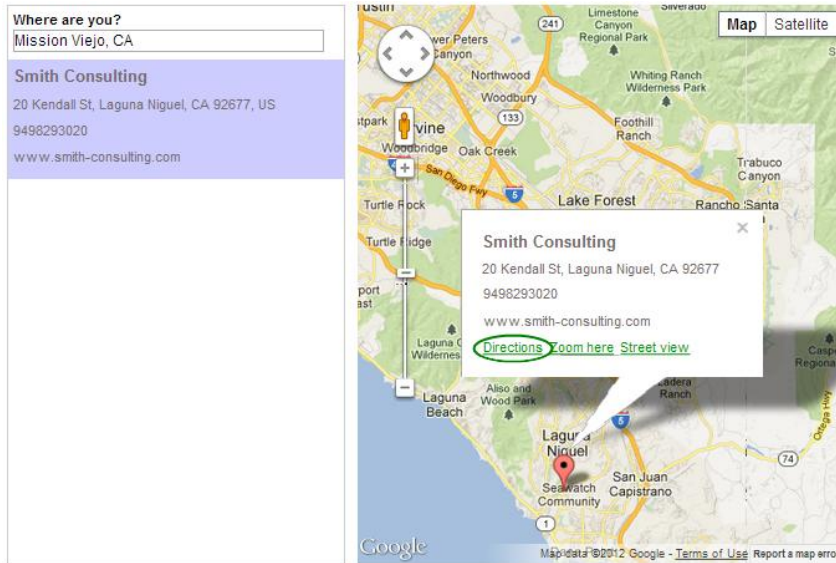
Where are you?
Mission Viejo, CA

Smith Consulting
20 Kendall St, Laguna Niguel, CA 92677, US
9498293020
www.smith-consulting.com

Map Satellite

Silverado
Limestone Canyon Regional Park
241
Peters Canyon
Northwood
Whiting Ranch Wilderness Park
Woodbury
133
Irvine
Foothill Ranch
Woodbridge Oak Creek
San Diego Fwy
5
Trabuco Canyon
Turtle Rock
Lake Forest
Rancho Santa
Turtle Ridge
Laguna Wilderness
Laguna Beach
Laguna Wood Park
Cadera Ranch
Laguna Niguel
Seawatch Community
San Juan Capistrano
74
Ortega Hwy
1
Caspers Regional

Smith Consulting
20 Kendall St, Laguna Niguel, CA 92677
9498293020
www.smith-consulting.com
Directions Zoom here Street view

Google
Map data ©2012 Google - Terms of Use Report a map erro